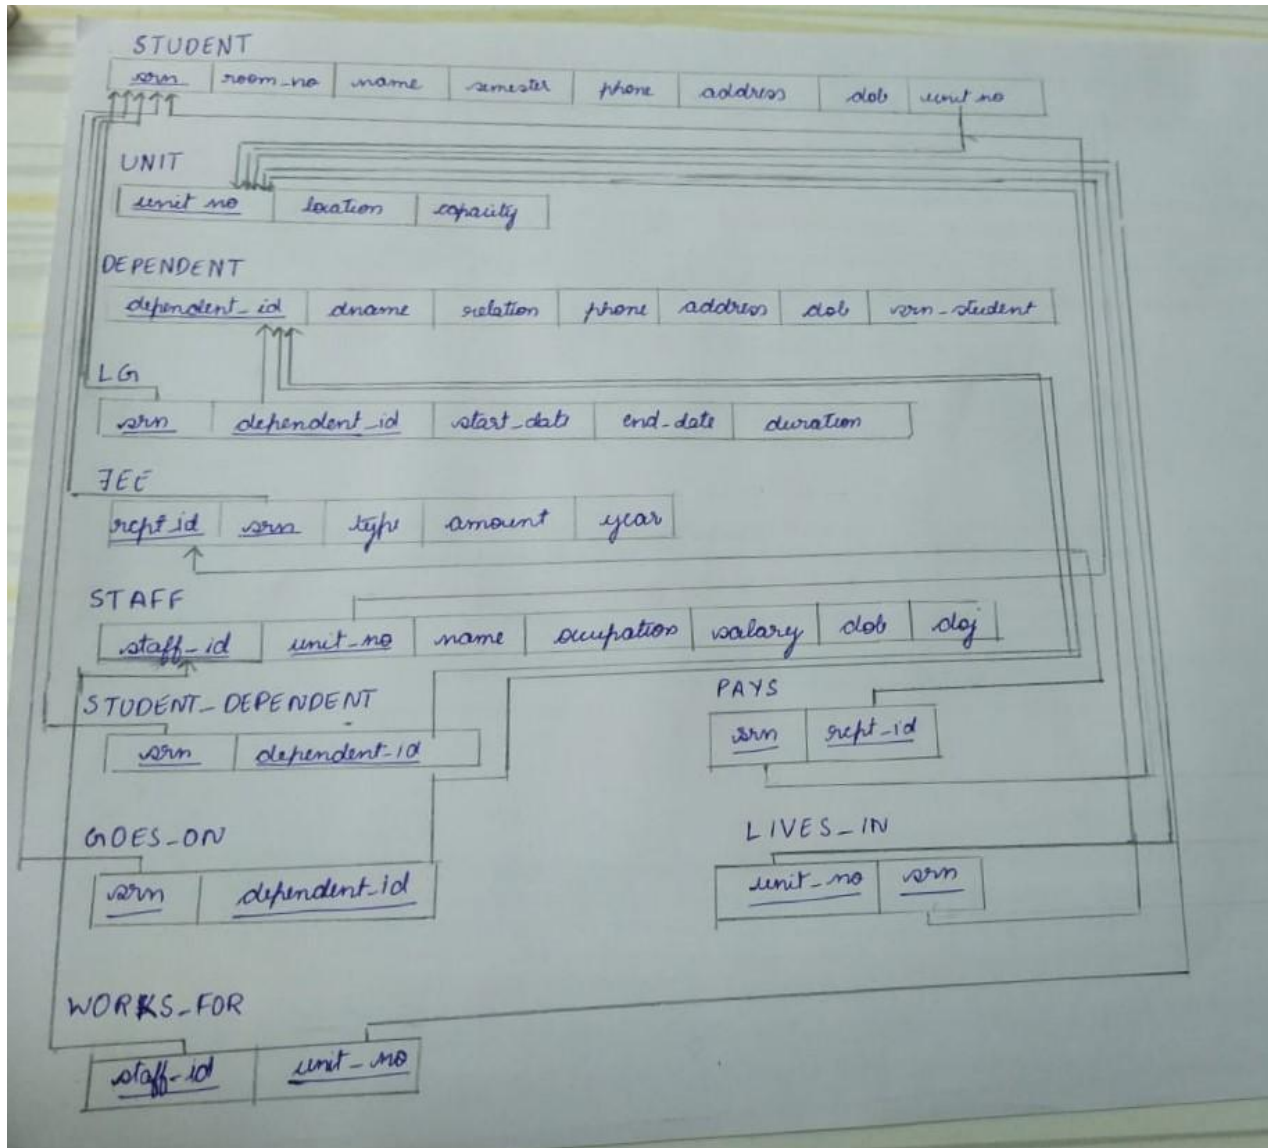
STUDENT

| srn | room_no | name | semester | phone | address | dob | unit no |
|---|---|---|---|---|---|---|---|

UNIT

| unit no | location | capacity |
|---|---|---|

DEPENDENT

| dependent_id | dname | relation | phone | address | dob | srn_student |
|---|---|---|---|---|---|---|

LG

| srn | dependent_id | start_date | end_date | duration |
|---|---|---|---|---|

FEE

| rept id | srn | type | amount | year |
|---|---|---|---|---|

STAFF

| staff_id | unit_no | name | occupation | salary | dob | doj |
|---|---|---|---|---|---|---|

STUDENT_DEPENDENT

| srn | dependent_id |
|---|---|

PAYS

| srn | rept_id |
|---|---|

GOES_ON

| srn | dependent_id |
|---|---|

LIVES_IN

| unit_no | srn |
|---|---|

WORKS_FOR

| staff_id | unit_no |
|---|---|